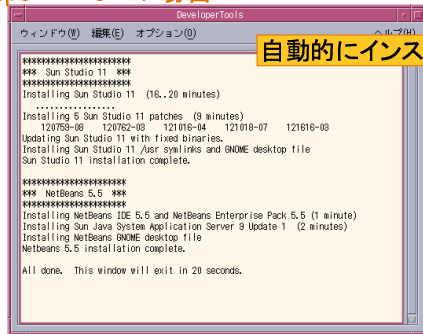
DeveloperTools

ウィンドウ(W)　編集(E)　オプション(O)　ヘルプ(H)

自動的にインス

*********************
*** Sun Studio 11 ***
*********************
Installing Sun Studio 11 (16..20 minutes)
..................
Installing 5 Sun Studio 11 patches (9 minutes)
120759-08 120762-03 121016-04 121018-07 121616-03
Updating Sun Studio 11 with fixed binaries.
Installing Sun Studio 11 /usr symlinks and GNOME desktop file
Sun Studio 11 installation complete.

*********************
*** NetBeans 5.5 ***
*********************
Installing NetBeans IDE 5.5 and NetBeans Enterprise Pack 5.5 (1 minute)
Installing Sun Java System Application Server 9 Update 1 (2 minutes)
Installing NetBeans GNOME desktop file
Netbeans 5.5 installation complete.

All done. This window will exit in 20 seconds.